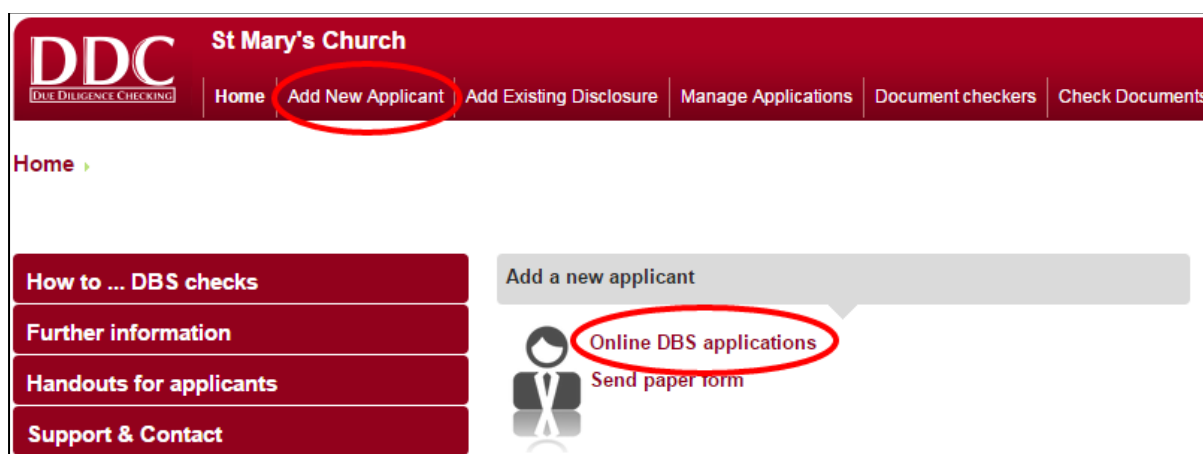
DDC
DUE DILIGENCE CHECKING

St Mary's Church

Home | Add New Applicant | Add Existing Disclosure | Manage Applications | Document checkers | Check Documents

Home

How to ... DBS checks
Further information
Handouts for applicants
Support & Contact

Add a new applicant

Online DBS applications
Send paper form